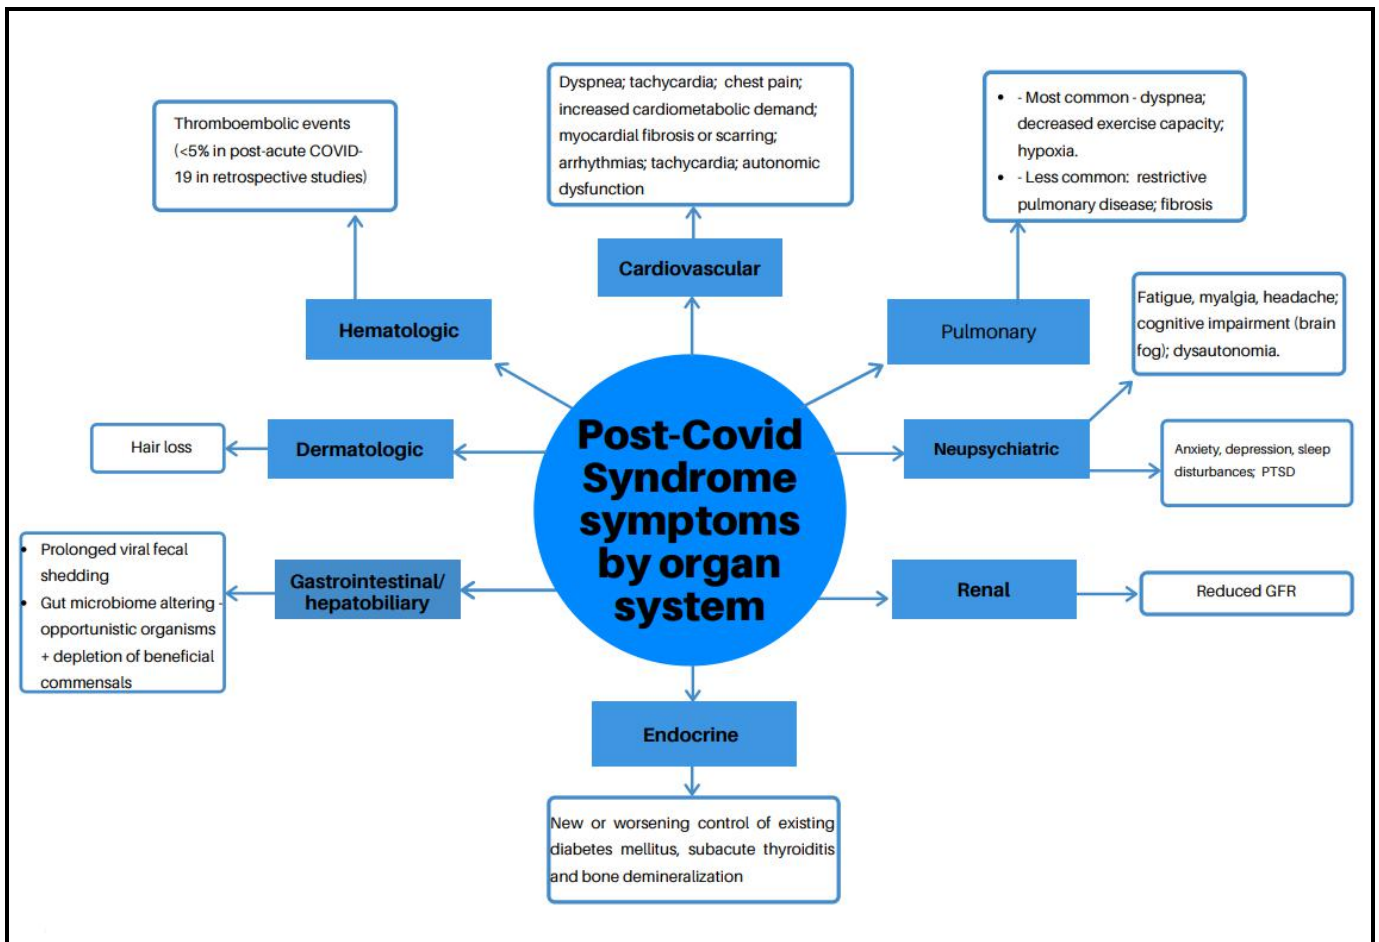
Thromboembolic events (<5% in post-acute COVID-19 in retrospective studies)

Dyspnea; tachycardia; chest pain; increased cardiometabolic demand; myocardial fibrosis or scarring; arrhythmias; tachycardia; autonomic dysfunction

- - Most common - dyspnea; decreased exercise capacity; hypoxia.
- - Less common: restrictive pulmonary disease; fibrosis

Cardiovascular

Hematologic

Pulmonary

Fatigue, myalgia, headache; cognitive impairment (brain fog); dysautonomia.

Hair loss

Dermatologic

Post-Covid Syndrome symptoms by organ system

Neupsychiatric

Anxiety, depression, sleep disturbances; PTSD

- Prolonged viral fecal shedding
- Gut microbiome altering - opportunistic organisms + depletion of beneficial commensals

Gastrointestinal/ hepatobiliary

Renal

Reduced GFR

Endocrine

New or worsening control of existing diabetes mellitus, subacute thyroiditis and bone demineralization